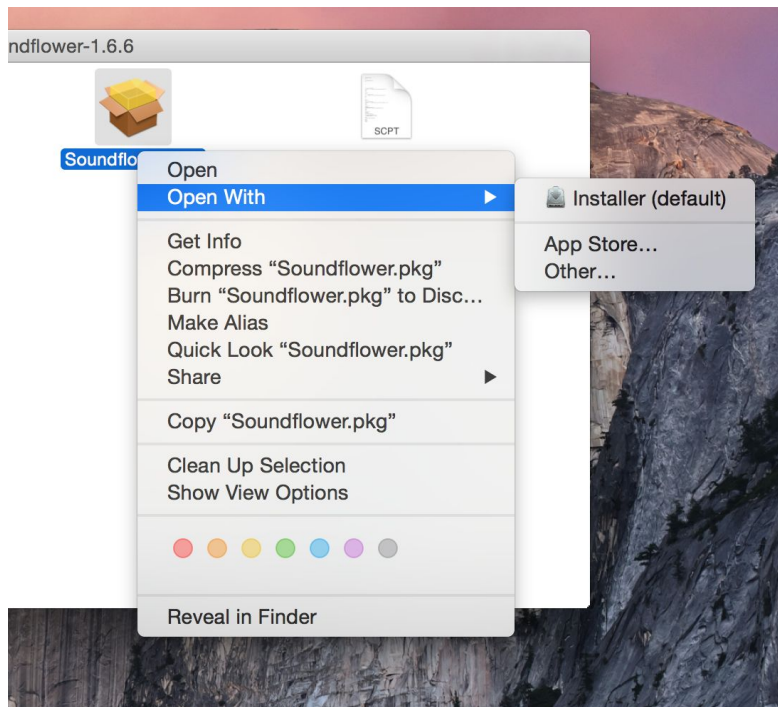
ndflower-1.6.6

SCPT

Soundflo

Open
Open With
Get Info
Compress “Soundflower.pkg”
Burn “Soundflower.pkg” to Disc…
Make Alias
Quick Look “Soundflower.pkg”
Share
Copy “Soundflower.pkg”
Clean Up Selection
Show View Options
Reveal in Finder

Installer (default)
App Store…
Other…